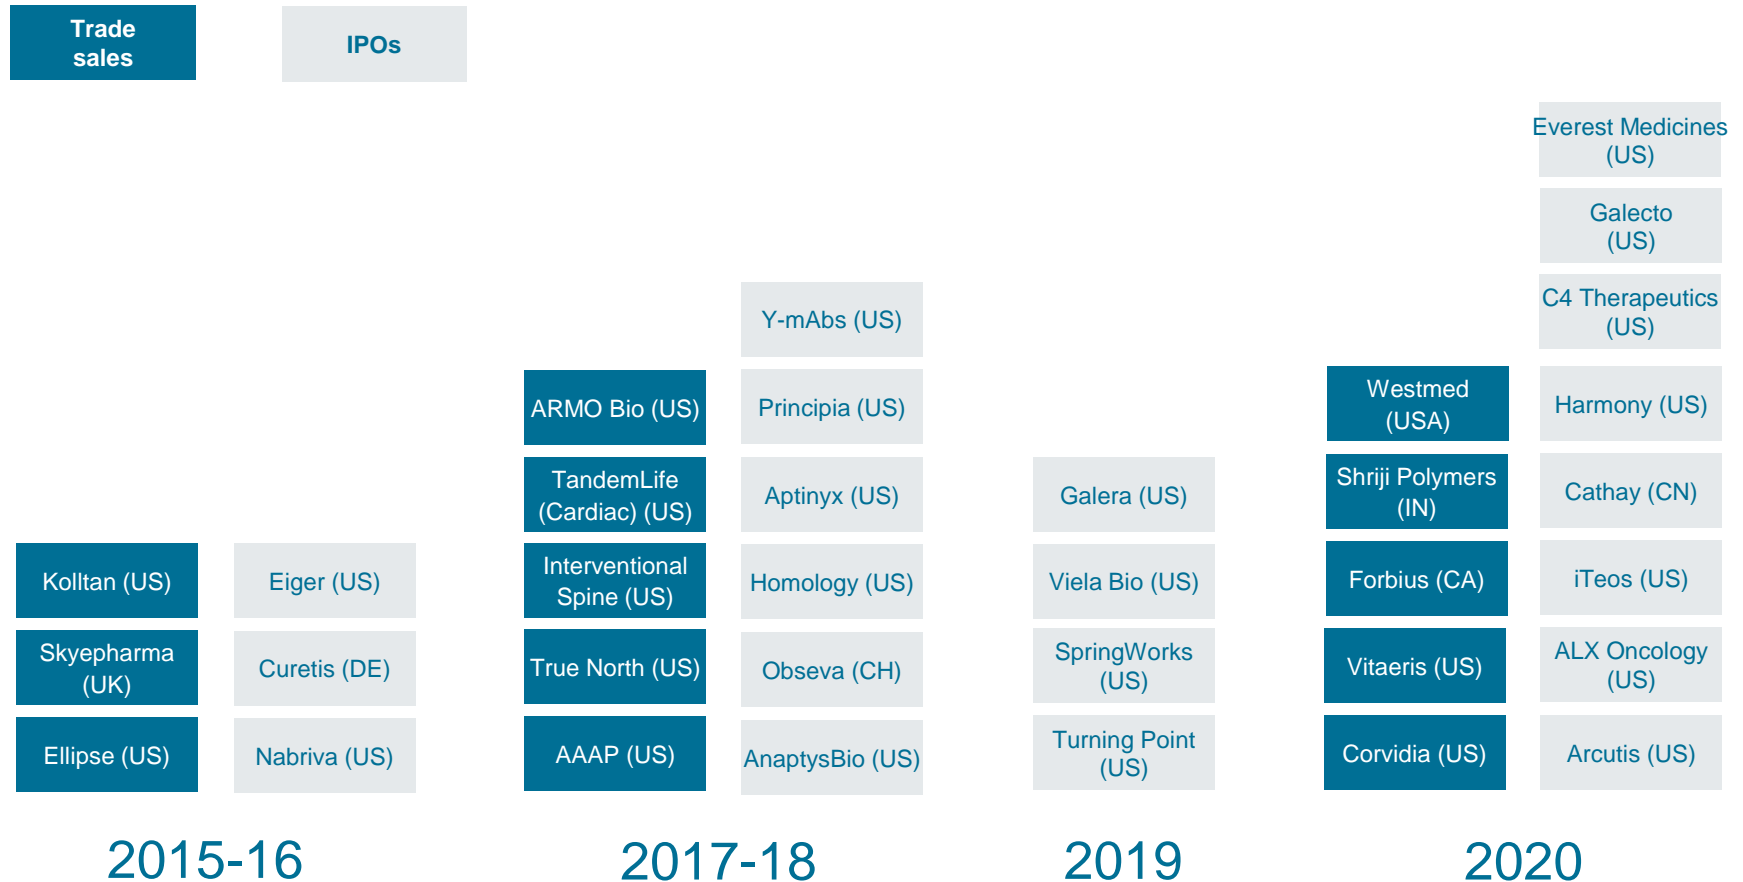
Trade sales

IPOs

Kolltan (US)
Skyepharma (UK)
Ellipse (US)

Eiger (US)
Curetis (DE)
Nabriva (US)

2015-16

ARMO Bio (US)
TandemLife (Cardiac) (US)
Interventional Spine (US)
True North (US)
AAAP (US)

Y-mAbs (US)
Principia (US)
Aptinyx (US)
Homology (US)
Obseva (CH)
AnaptysBio (US)

2017-18

Galera (US)
Viela Bio (US)
SpringWorks (US)
Turning Point (US)

2019

Westmed (USA)
Shriji Polymers (IN)
Forbius (CA)
Vitaeris (US)
Corvidia (US)

Everest Medicines (US)
Galecto (US)
C4 Therapeutics (US)
Harmony (US)
Cathay (CN)
iTeos (US)
ALX Oncology (US)
Arcutis (US)

2020